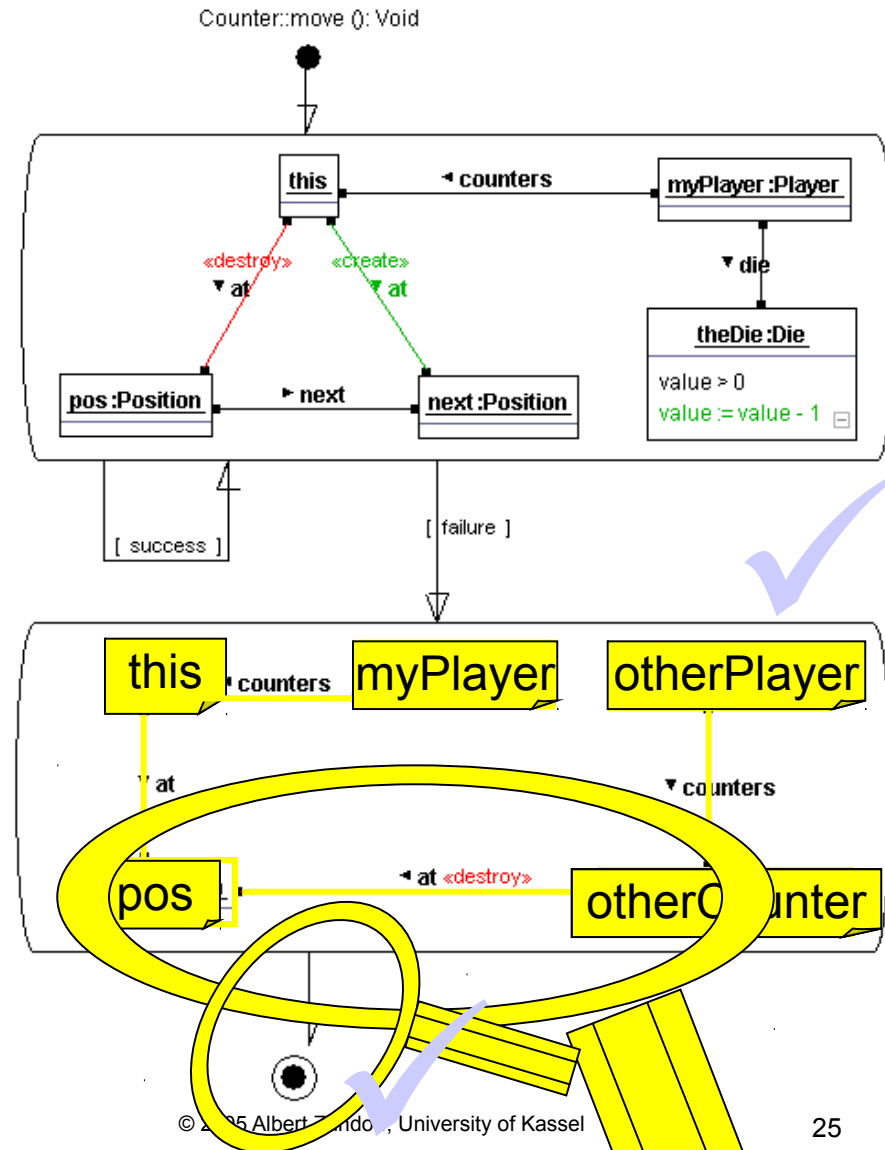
Counter::move (): Void

this

◂ counters

myPlayer :Player

«destroy»

▾ at

«create»

▾ at

▾ die

theDie :Die

value > 0

value := value - 1

pos :Position

▸ next

next :Position

[ success ]

[ failure ]

this

◂ counters

myPlayer

otherPlayer

▾ at

▾ counters

pos

◂ at «destroy»

otherC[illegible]unter

© 2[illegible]05 Albert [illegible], University of Kassel

25